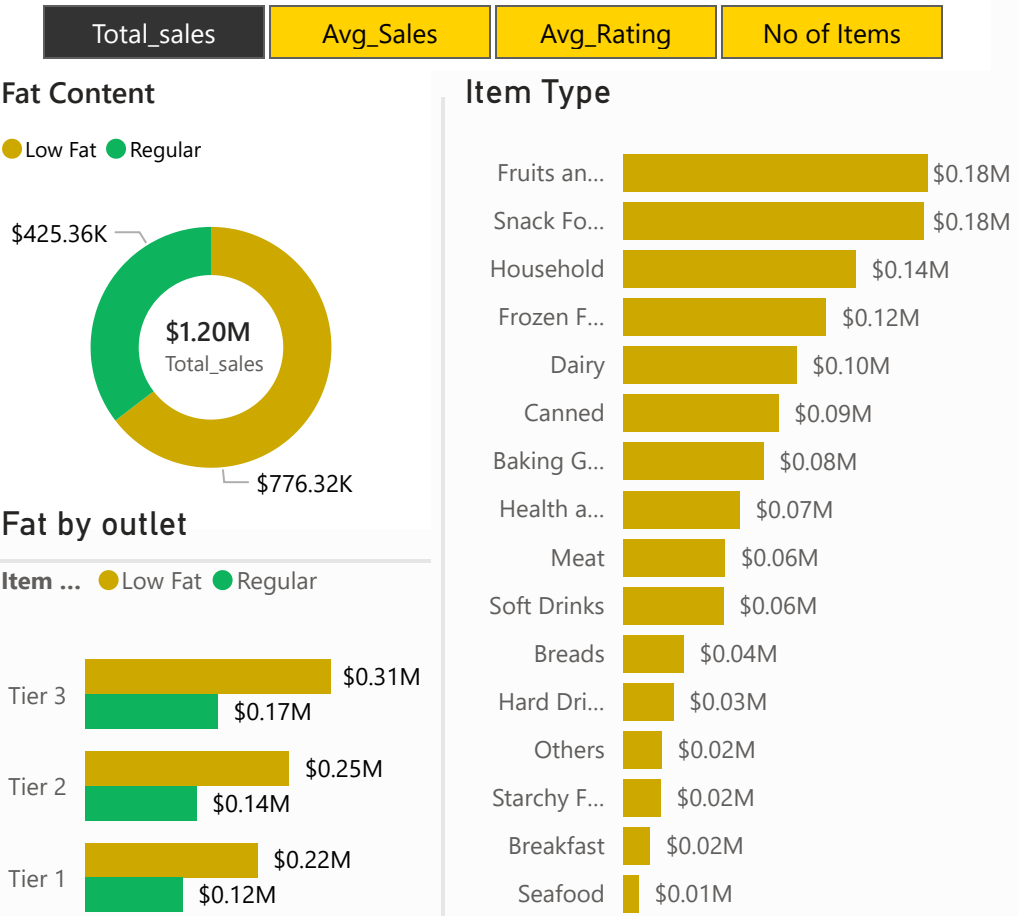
Total_sales Avg_Sales Avg_Rating No of Items

Fat Content

Low Fat Regular

$425.36K

$1.20M
Total_sales

$776.32K

Fat by outlet

Item ... Low Fat Regular

Tier 3 $0.31M $0.17M

Tier 2 $0.25M $0.14M

Tier 1 $0.22M $0.12M

Item Type

| | |
|---|---|
| Fruits an... | $0.18M |
| Snack Fo... | $0.18M |
| Household | $0.14M |
| Frozen F... | $0.12M |
| Dairy | $0.10M |
| Canned | $0.09M |
| Baking G... | $0.08M |
| Health a... | $0.07M |
| Meat | $0.06M |
| Soft Drinks | $0.06M |
| Breads | $0.04M |
| Hard Dri... | $0.03M |
| Others | $0.02M |
| Starchy F... | $0.02M |
| Breakfast | $0.02M |
| Seafood | $0.01M |